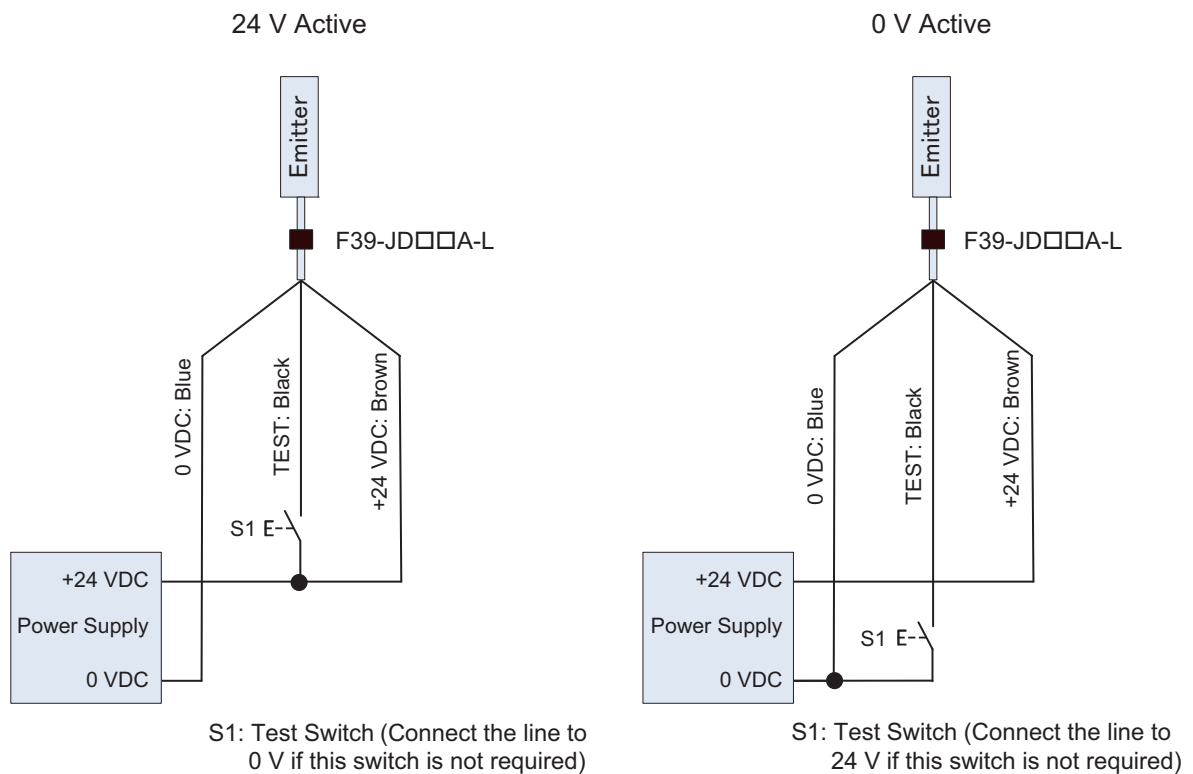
24 V Active

Emitter

F39-JD□□A-L

0 VDC: Blue

TEST: Black

+24 VDC: Brown

S1

+24 VDC

Power Supply

0 VDC

S1: Test Switch (Connect the line to 0 V if this switch is not required)

0 V Active

Emitter

F39-JD□□A-L

0 VDC: Blue

TEST: Black

+24 VDC: Brown

+24 VDC

Power Supply

S1

0 VDC

S1: Test Switch (Connect the line to 24 V if this switch is not required)